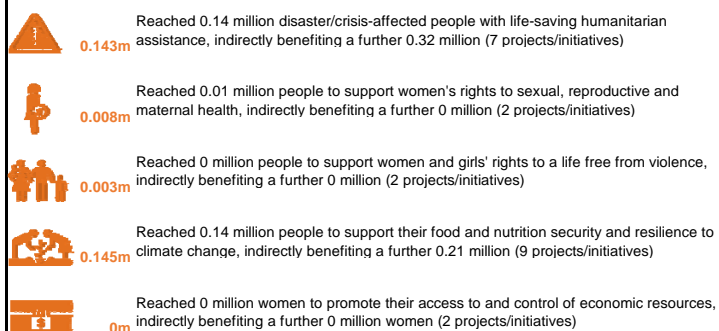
0.143m Reached 0.14 million disaster/crisis-affected people with life-saving humanitarian assistance, indirectly benefiting a further 0.32 million (7 projects/initiatives)

0.008m Reached 0.01 million people to support women's rights to sexual, reproductive and maternal health, indirectly benefiting a further 0 million (2 projects/initiatives)

0.003m Reached 0 million people to support women and girls' rights to a life free from violence, indirectly benefiting a further 0 million (2 projects/initiatives)

0.145m Reached 0.14 million people to support their food and nutrition security and resilience to climate change, indirectly benefiting a further 0.21 million (9 projects/initiatives)

0m Reached 0 million women to promote their access to and control of economic resources, indirectly benefiting a further 0 million women (2 projects/initiatives)